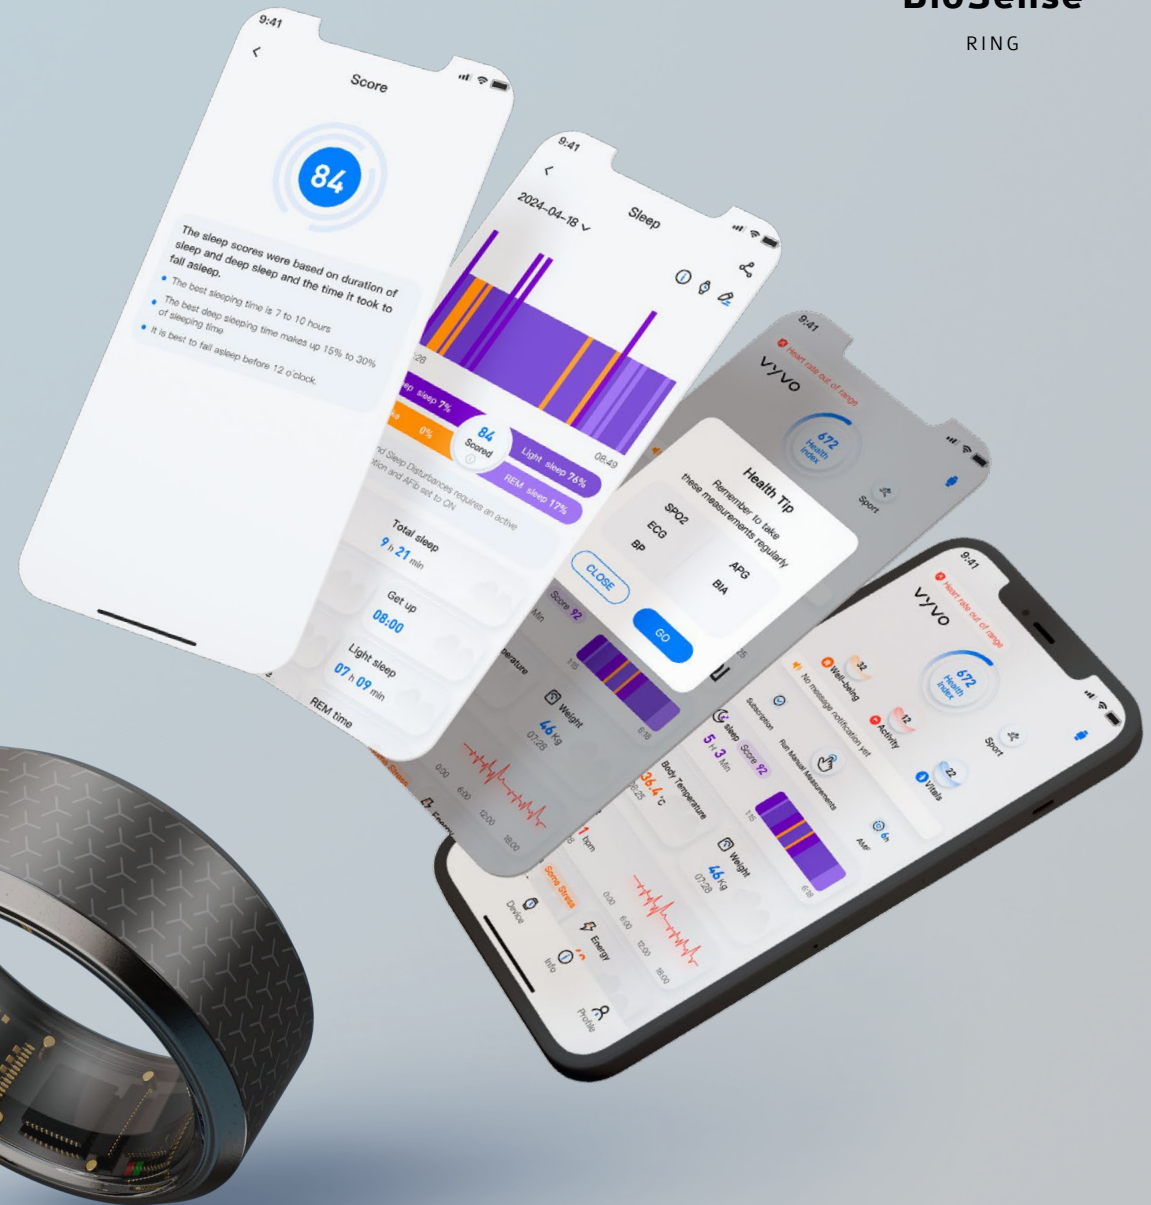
BioSense
RING

9:41
Score
84
The sleep scores were based on duration of sleep and deep sleep and the time it took to fall asleep.
The best sleeping time is 7 to 10 hours
The best deep sleeping time makes up 15% to 30% of sleeping time
It is best to fall asleep before 12 o'clock.

9:41
Sleep
2024-04-18
08:49
ep sleep 7%
0%
84 Scored
Light sleep 76%
REM sleep 17%
nd Sleep Disturbances requires an active tion and AFib set to ON
Total sleep
9 h 21 min
Get up
08:00
Light sleep
07 h 09 min
REM time

9:41
vyvo
Heart rate out of range
672 Health Index
Sport
Health Tip
Remember to take these measurements regularly
SPO2
ECG
BP
APG
BIA
CLOSE
GO
Score 92
Weight
46 Kg
07:28
0:00 6:00 12:00 18:00

9:41
vyvo
Heart rate out of range
672 Health Index
Sport
Well-being 32
Activity 12
Vitals 22
No message notification yet
Subscription
Run Manual Measurements
AMR
Sleep
5 H 3 Min
Score 92
Body Temperature
36.4 °C
Weight
46 Kg
07:28
bpm
Some Stress
0:00 6:00 12:00 18:00
Energy
Device
Info
Profile